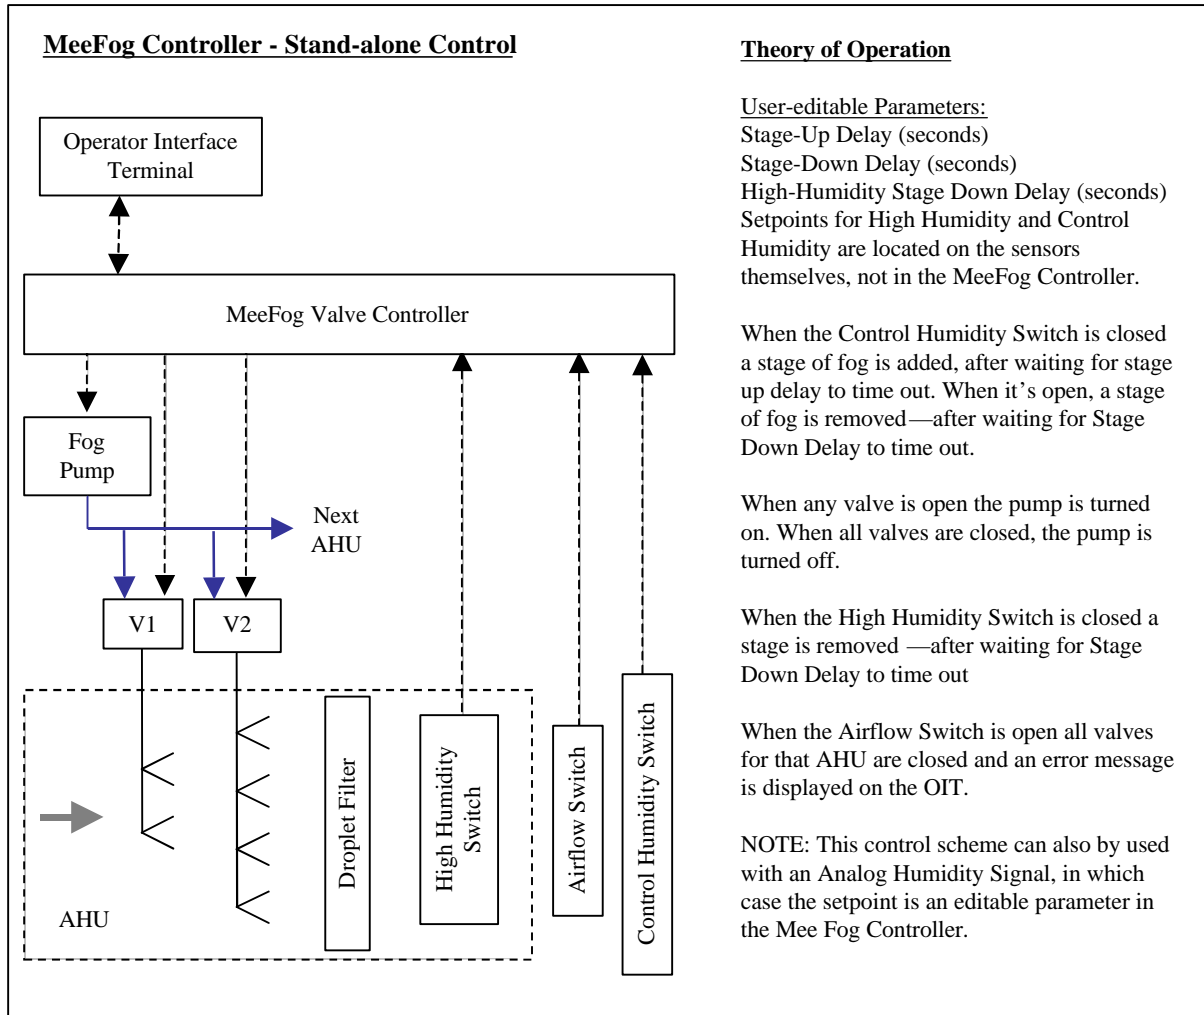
MeeFog Controller - Stand-alone Control

Operator Interface Terminal

MeeFog Valve Controller

Fog Pump

Next AHU

V1

V2

Droplet Filter

High Humidity Switch

Airflow Switch

Control Humidity Switch

AHU

Theory of Operation

User-editable Parameters:
Stage-Up Delay (seconds)
Stage-Down Delay (seconds)
High-Humidity Stage Down Delay (seconds)
Setpoints for High Humidity and Control Humidity are located on the sensors themselves, not in the MeeFog Controller.

When the Control Humidity Switch is closed a stage of fog is added, after waiting for stage up delay to time out. When it's open, a stage of fog is removed—after waiting for Stage Down Delay to time out.

When any valve is open the pump is turned on. When all valves are closed, the pump is turned off.

When the High Humidity Switch is closed a stage is removed —after waiting for Stage Down Delay to time out

When the Airflow Switch is open all valves for that AHU are closed and an error message is displayed on the OIT.

NOTE: This control scheme can also by used with an Analog Humidity Signal, in which case the setpoint is an editable parameter in the Mee Fog Controller.